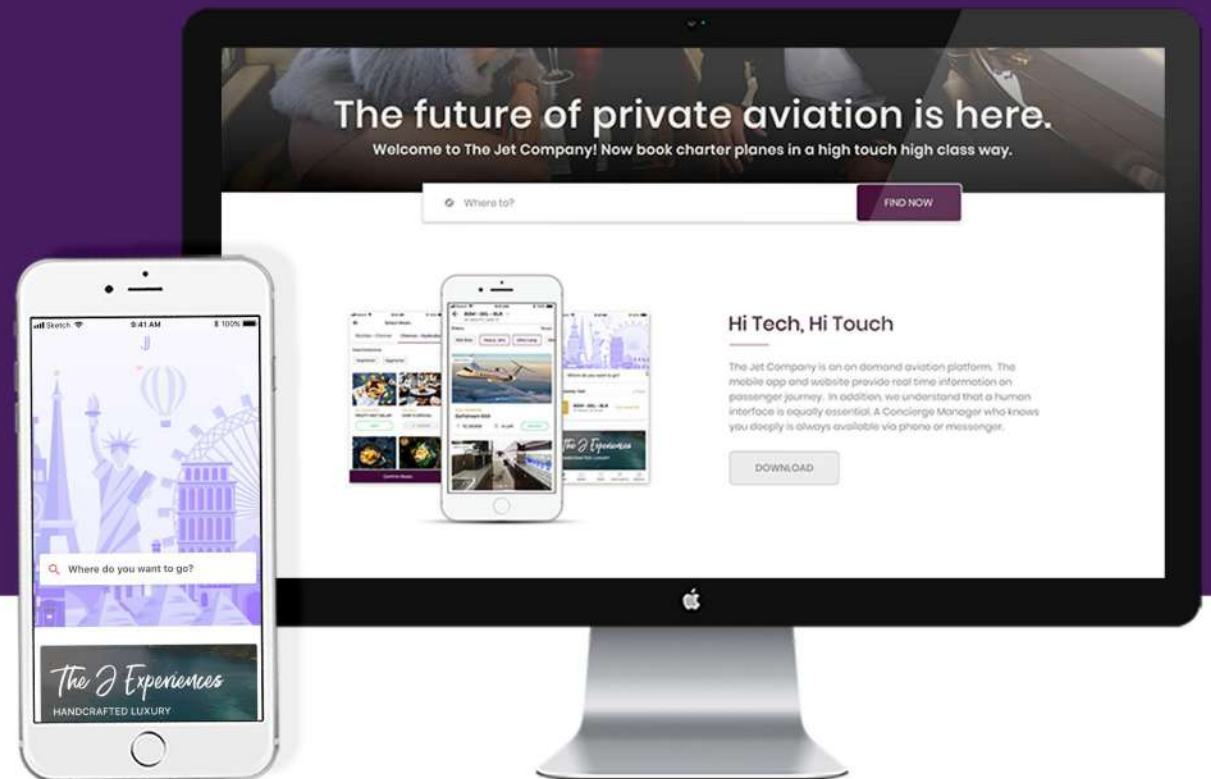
The future of private aviation is here.

Welcome to The Jet Company! Now book charter planes in a high touch high class way.

Where to?

FIND NOW

Hi Tech, Hi Touch

The Jet Company is an on demand aviation platform. The mobile app and website provide real time information on passenger journey. In addition, we understand that a human interface is equally essential. A Concierge Manager who knows you deeply is always available via phone or messenger.

DOWNLOAD

Sketch 9:41 AM 100%

Where do you want to go?

The J Experiences

HANDCRAFTED LUXURY